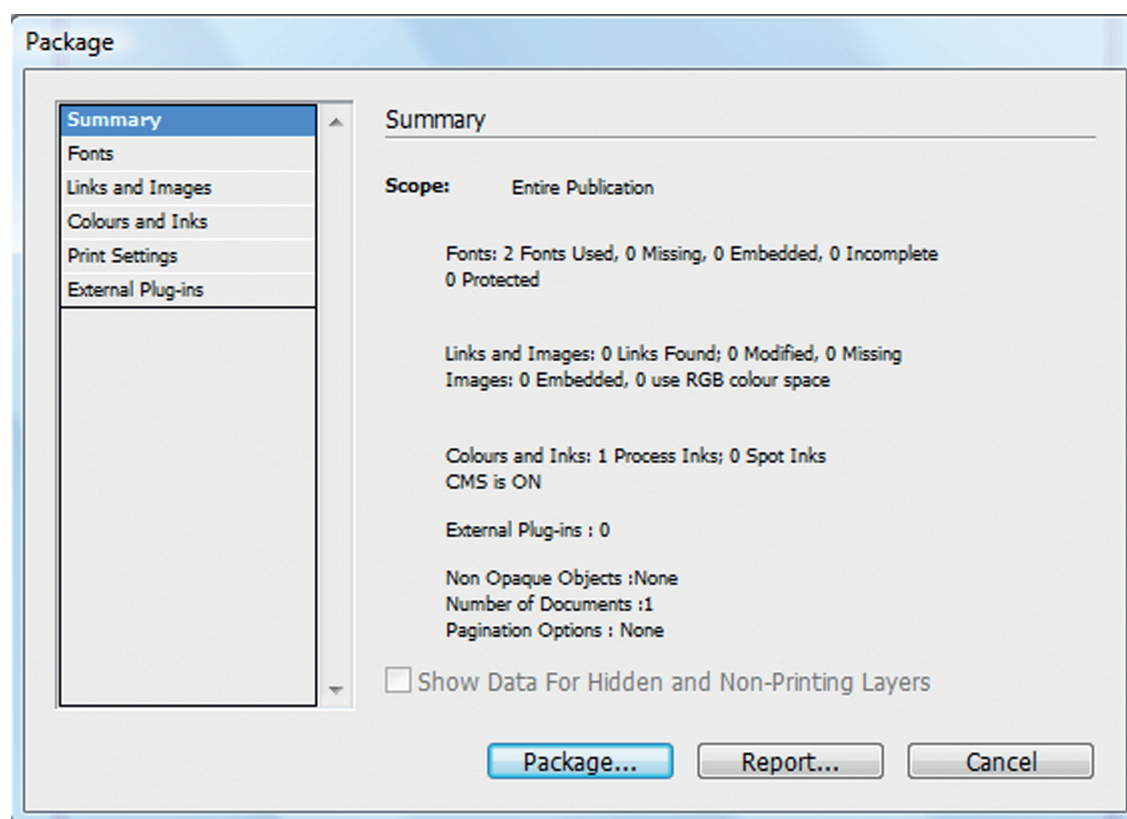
Package

Summary
Fonts
Links and Images
Colours and Inks
Print Settings
External Plug-ins

Summary

Scope: Entire Publication

Fonts: 2 Fonts Used, 0 Missing, 0 Embedded, 0 Incomplete
0 Protected

Links and Images: 0 Links Found; 0 Modified, 0 Missing
Images: 0 Embedded, 0 use RGB colour space

Colours and Inks: 1 Process Inks; 0 Spot Inks
CMS is ON

External Plug-ins : 0

Non Opaque Objects :None
Number of Documents :1
Pagination Options : None

Show Data For Hidden and Non-Printing Layers

Package...
Report...
Cancel